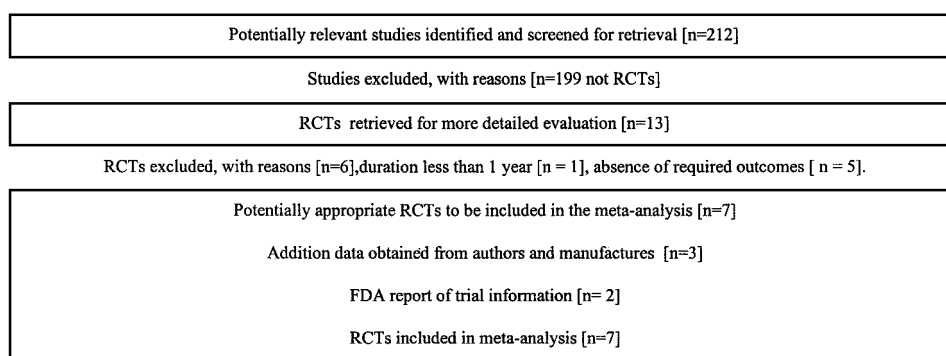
Potentially relevant studies identified and screened for retrieval [n=212]

Studies excluded, with reasons [n=199 not RCTs]

RCTs retrieved for more detailed evaluation [n=13]

RCTs excluded, with reasons [n=6],duration less than 1 year [n = 1], absence of required outcomes [ n = 5].

Potentially appropriate RCTs to be included in the meta-analysis [n=7]

Addition data obtained from authors and manufactures [n=3]

FDA report of trial information [n= 2]

RCTs included in meta-analysis [n=7]